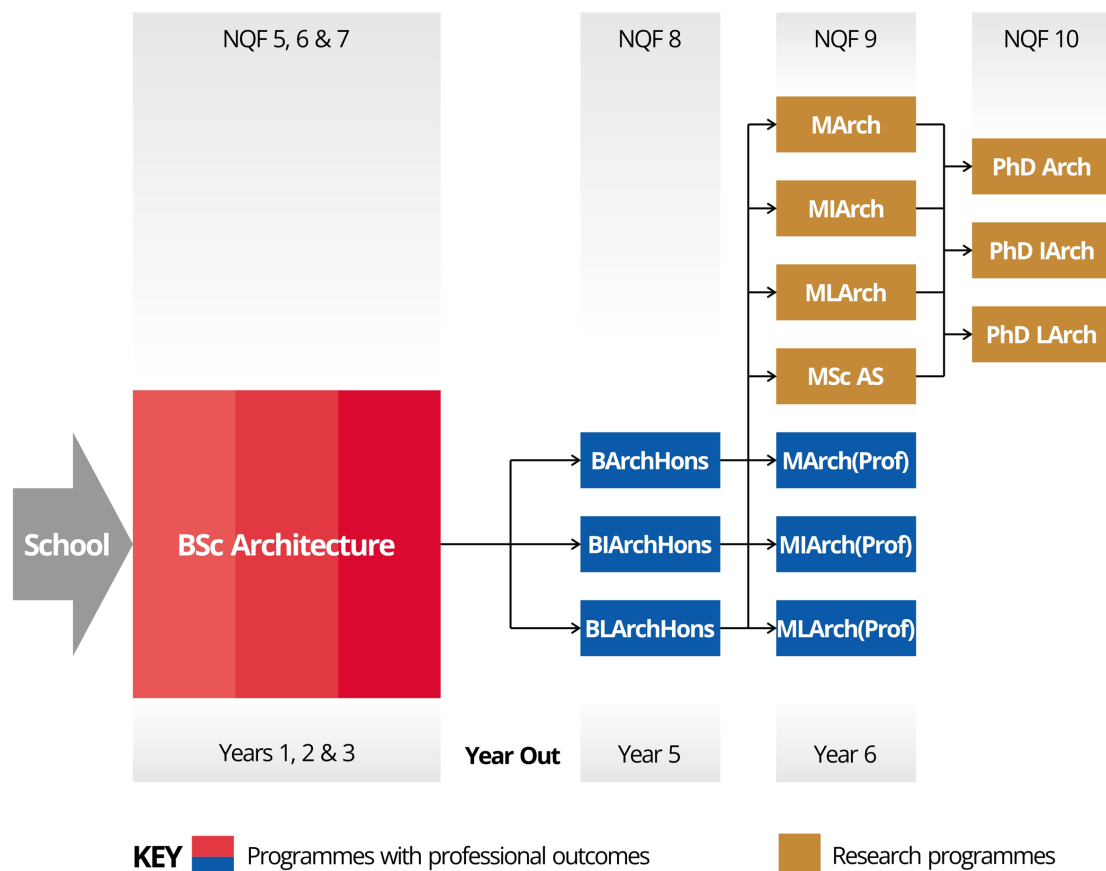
NQF 5, 6 & 7

NQF 8

NQF 9

NQF 10

MArch

MIArch

MLArch

MSc AS

PhD Arch

PhD IArch

PhD LArch

School

BSc Architecture

BArchHons

BIArchHons

BLArchHons

MArch(Prof)

MIArch(Prof)

MLArch(Prof)

Years 1, 2 & 3

Year Out

Year 5

Year 6

KEY Programmes with professional outcomes

Research programmes